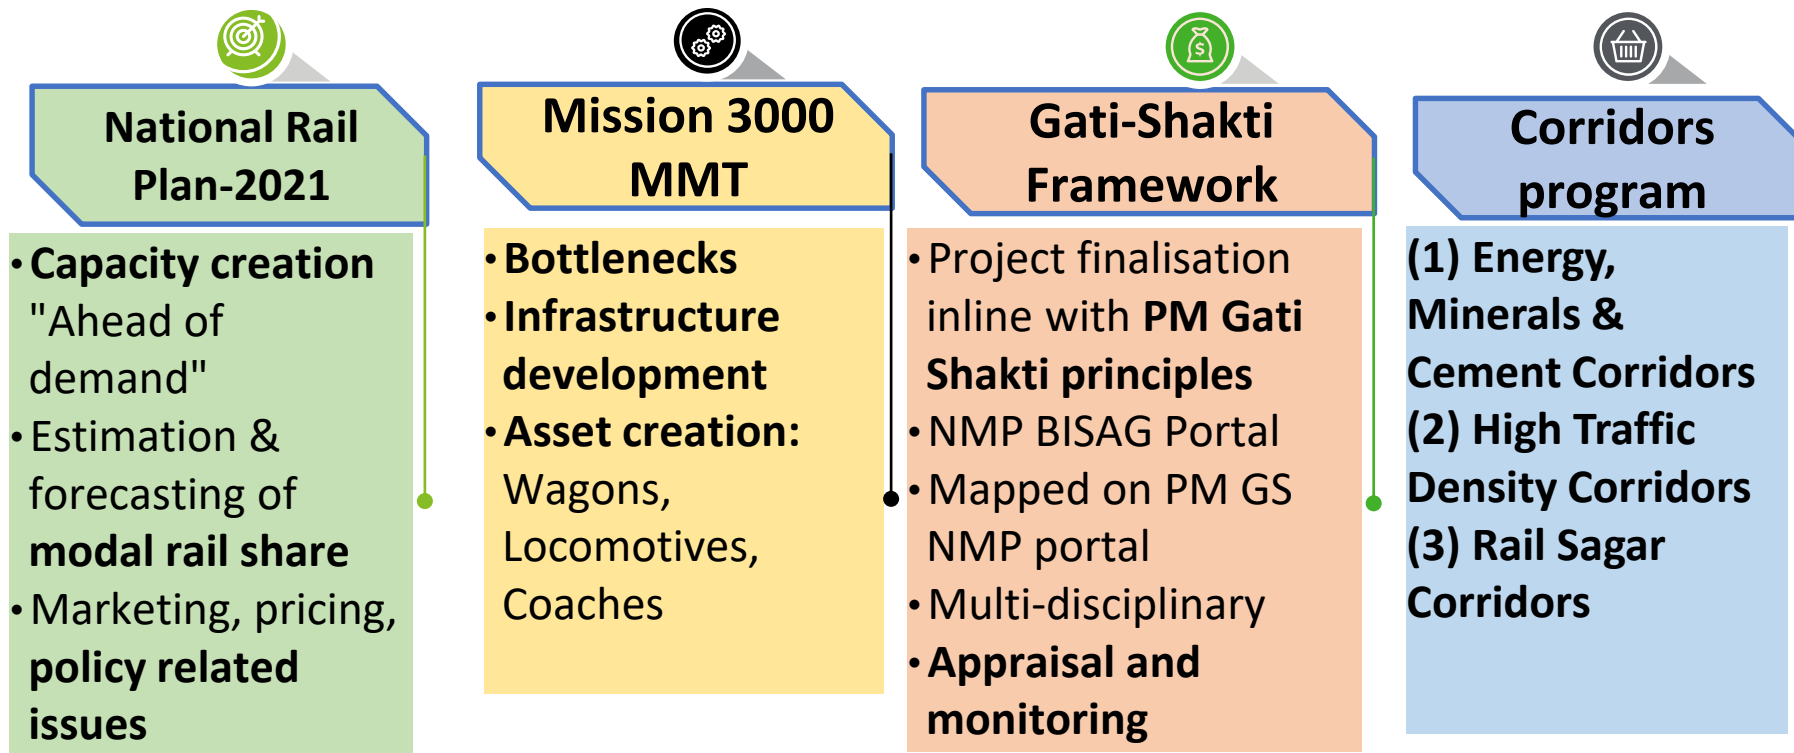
National Rail Plan-2021

• Capacity creation "Ahead of demand"
• Estimation & forecasting of modal rail share
• Marketing, pricing, policy related issues

Mission 3000 MMT

• Bottlenecks
• Infrastructure development
• Asset creation: Wagons, Locomotives, Coaches

Gati-Shakti Framework

• Project finalisation inline with PM Gati Shakti principles
• NMP BISAG Portal
• Mapped on PM GS NMP portal
• Multi-disciplinary
• Appraisal and monitoring

Corridors program

(1) Energy, Minerals & Cement Corridors
(2) High Traffic Density Corridors
(3) Rail Sagar Corridors